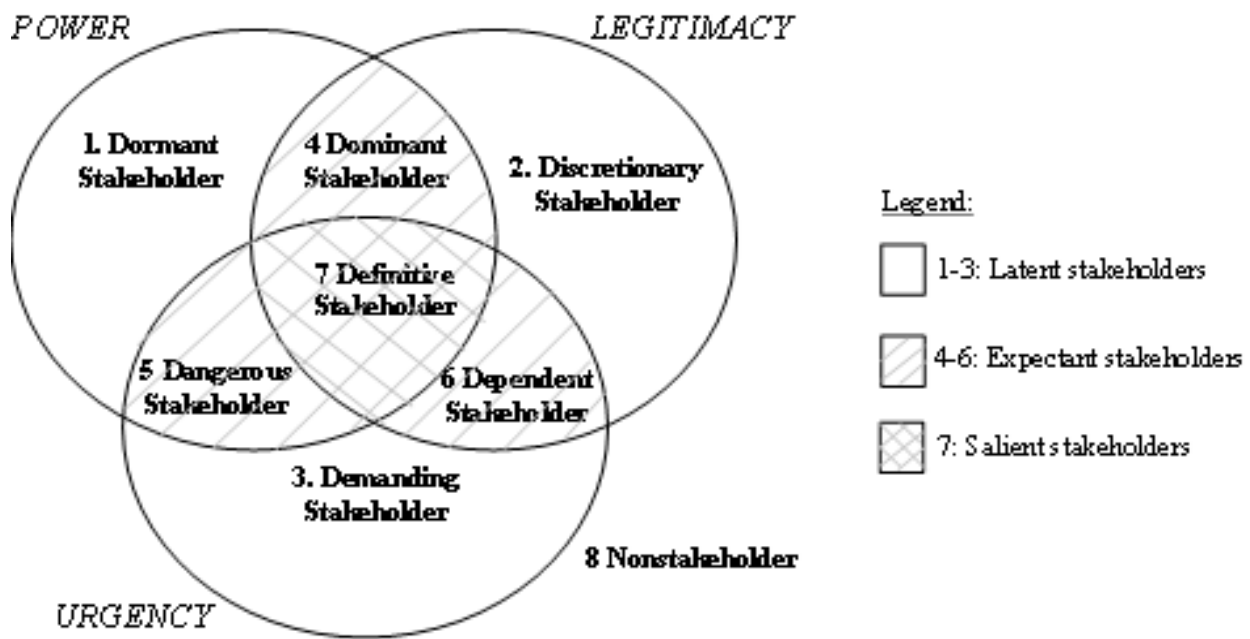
POWER

LEGITIMACY

1. Dormant Stakeholder

4 Dominant Stakeholder

2. Discretionary Stakeholder

7 Definitive Stakeholder

5 Dangerous Stakeholder

6 Dependent Stakeholder

3. Demanding Stakeholder

8 Nonstakeholder

URGENCY

Legend:

1-3: Latent stakeholders

4-6: Expectant stakeholders

7: Salient stakeholders